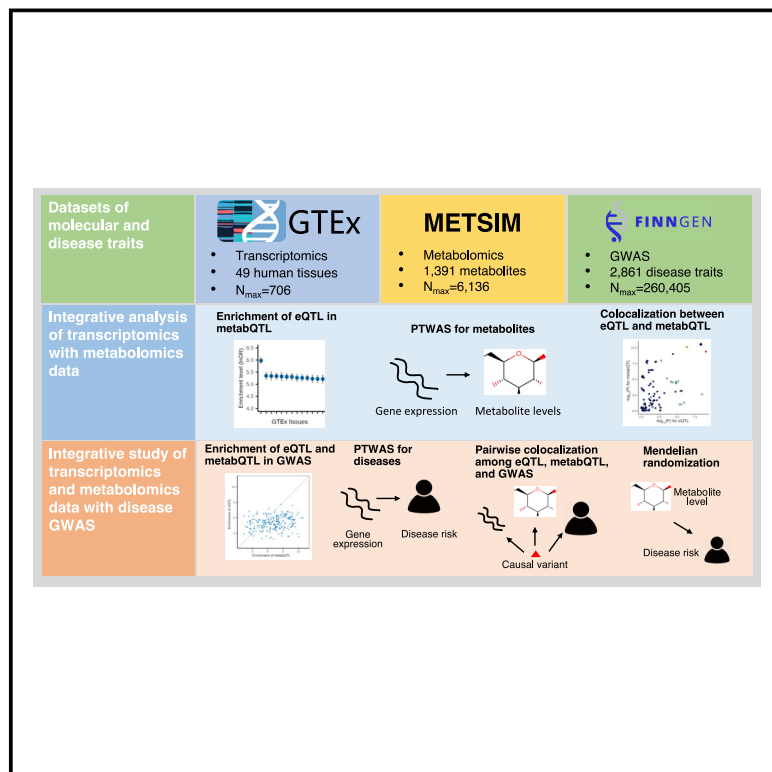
Datasets of molecular and disease traits

GTEx
- Transcriptomics
- 49 human tissues
- $N_{max}$=706

METSIM
- Metabolomics
- 1,391 metabolites
- $N_{max}$=6,136

FINNGEN
- GWAS
- 2,861 disease traits
- $N_{max}$=260,405

Integrative analysis of transcriptomics with metabolomics data

Enrichment of eQTL in metabQTL

Enrichment level (lnOR)

GTEx tissues

PTWAS for metabolites

Gene expression

Metabolite levels

Colocalization between eQTL and metabQTL

Integrative study of transcriptomics and metabolomics data with disease GWAS

Enrichment of eQTL and metabQTL in GWAS

PTWAS for diseases

Gene expression

Disease risk

Pairwise colocalization among eQTL, metabQTL, and GWAS

Causal variant

Mendelian randomization

Metabolite level

Disease risk